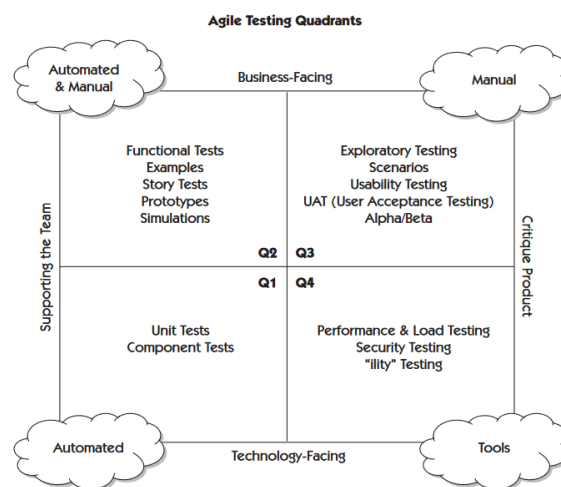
Agile Testing Quadrants

Automated & Manual

Business-Facing

Manual

Functional Tests
Examples
Story Tests
Prototypes
Simulations

Exploratory Testing
Scenarios
Usability Testing
UAT (User Acceptance Testing)
Alpha/Beta

Supporting the Team

Critique Product

Q2

Q3

Q1

Q4

Unit Tests
Component Tests

Performance & Load Testing
Security Testing
"ility" Testing

Automated

Technology-Facing

Tools